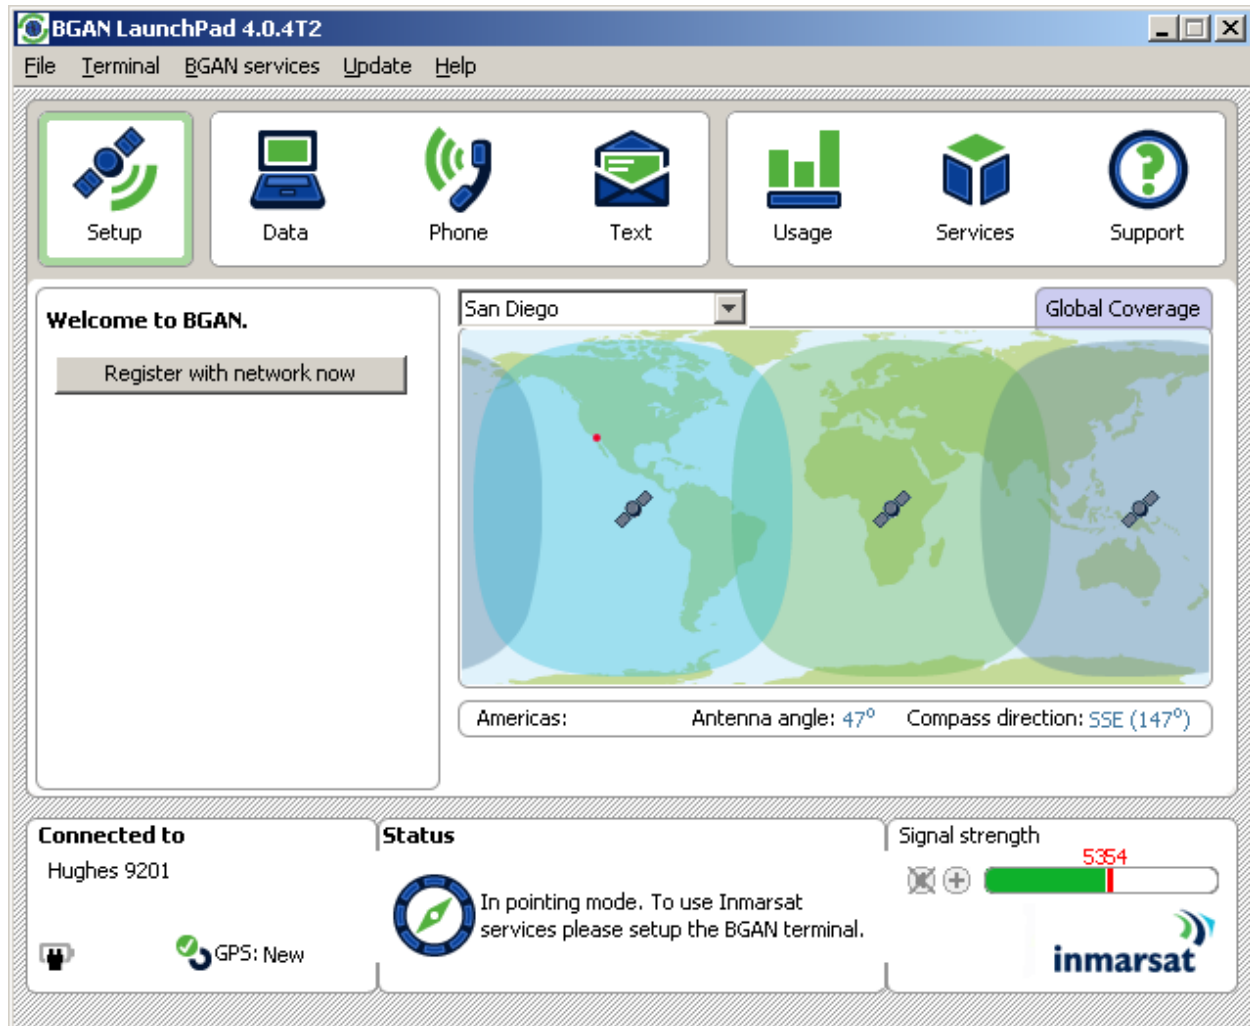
BGAN LaunchPad 4.0.4T2

File Terminal BGAN services Update Help

Setup Data Phone Text Usage Services Support

Welcome to BGAN.

Register with network now

San Diego

Global Coverage

Americas: Antenna angle: 47° Compass direction: SSE (147°)

Connected to
Hughes 9201

GPS: New

Status
In pointing mode. To use Inmarsat services please setup the BGAN terminal.

Signal strength
5354

inmarsat